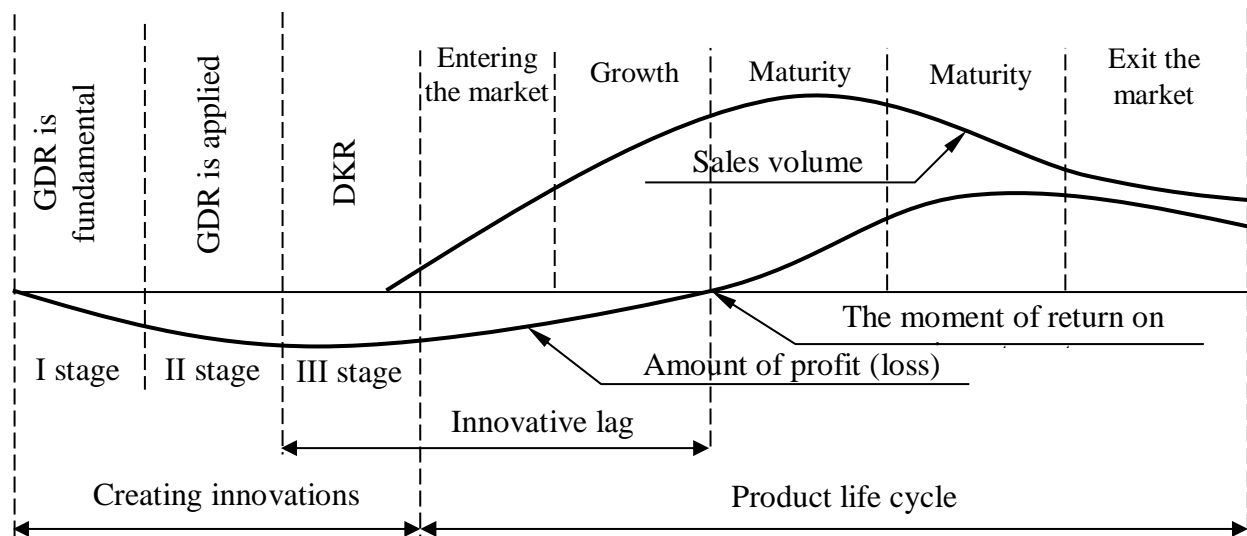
GDR is fundamental

GDR is applied

DKR

Entering the market

Growth

Maturity

Maturity

Exit the market

Sales volume

The moment of return on

I stage

II stage

III stage

Amount of profit (loss)

Innovative lag

Creating innovations

Product life cycle